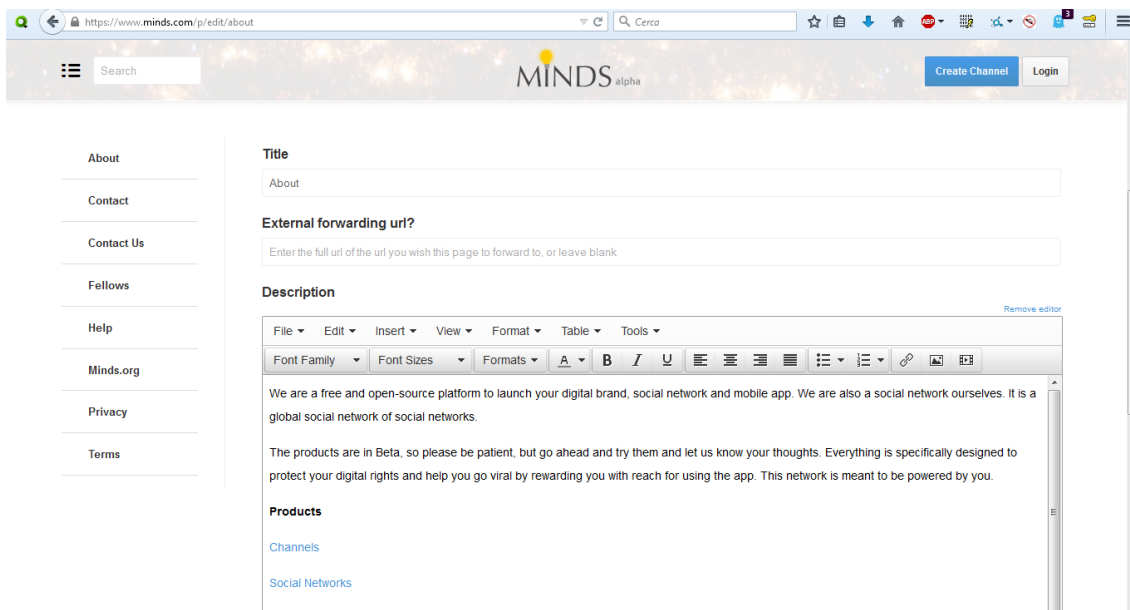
https://www.minds.com/p/edit/about

Cerca

3

Search

MINDS alpha

Create Channel

Login

About

Contact

Contact Us

Fellows

Help

Minds.org

Privacy

Terms

Title

About

External forwarding url?

Enter the full url of the url you wish this page to forward to, or leave blank

Description

Remove editor

File ▾ Edit ▾ Insert ▾ View ▾ Format ▾ Table ▾ Tools ▾

Font Family ▾ Font Sizes ▾ Formats ▾ A ▾ B I U

We are a free and open-source platform to launch your digital brand, social network and mobile app. We are also a social network ourselves. It is a global social network of social networks.

The products are in Beta, so please be patient, but go ahead and try them and let us know your thoughts. Everything is specifically designed to protect your digital rights and help you go viral by rewarding you with reach for using the app. This network is meant to be powered by you.

Products

Channels

Social Networks